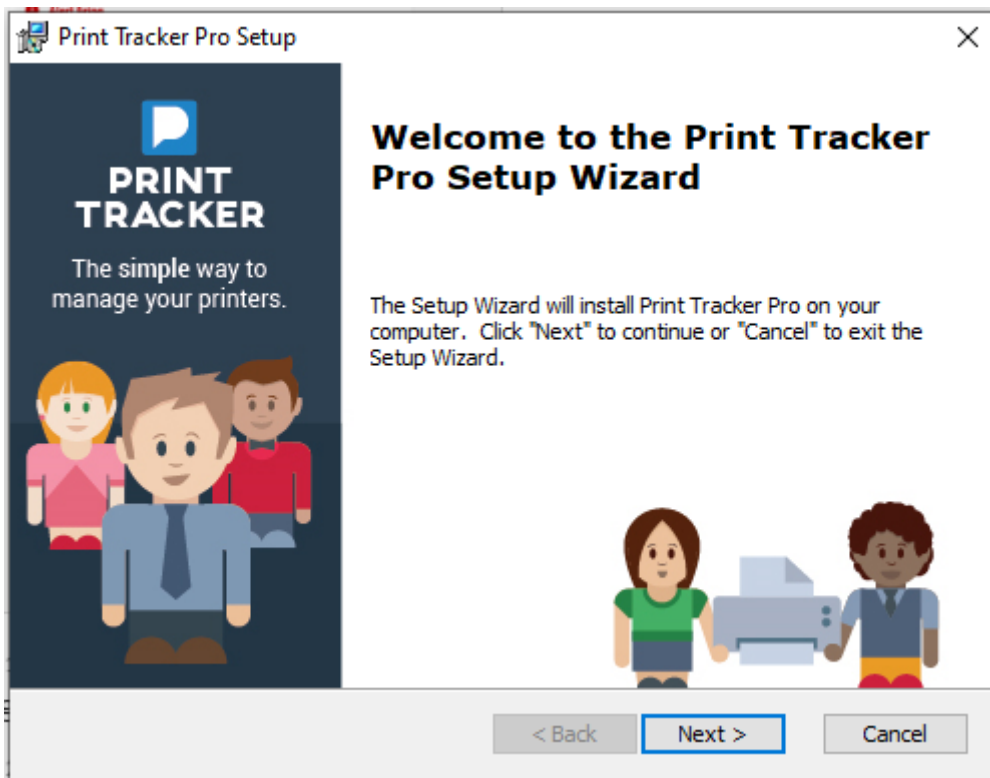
Print Tracker Pro Setup

PRINT TRACKER

The simple way to manage your printers.

Welcome to the Print Tracker Pro Setup Wizard

The Setup Wizard will install Print Tracker Pro on your computer. Click "Next" to continue or "Cancel" to exit the Setup Wizard.

< Back
Next >
Cancel